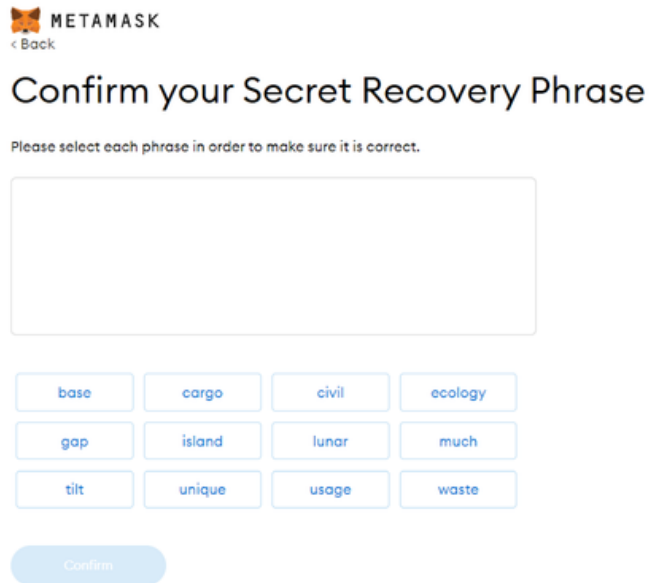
METAMASK
< Back

Confirm your Secret Recovery Phrase

Please select each phrase in order to make sure it is correct.

| base | cargo | civil | ecology |
|---|---|---|---|
| gap | island | lunar | much |
| tilt | unique | usage | waste |

Confirm